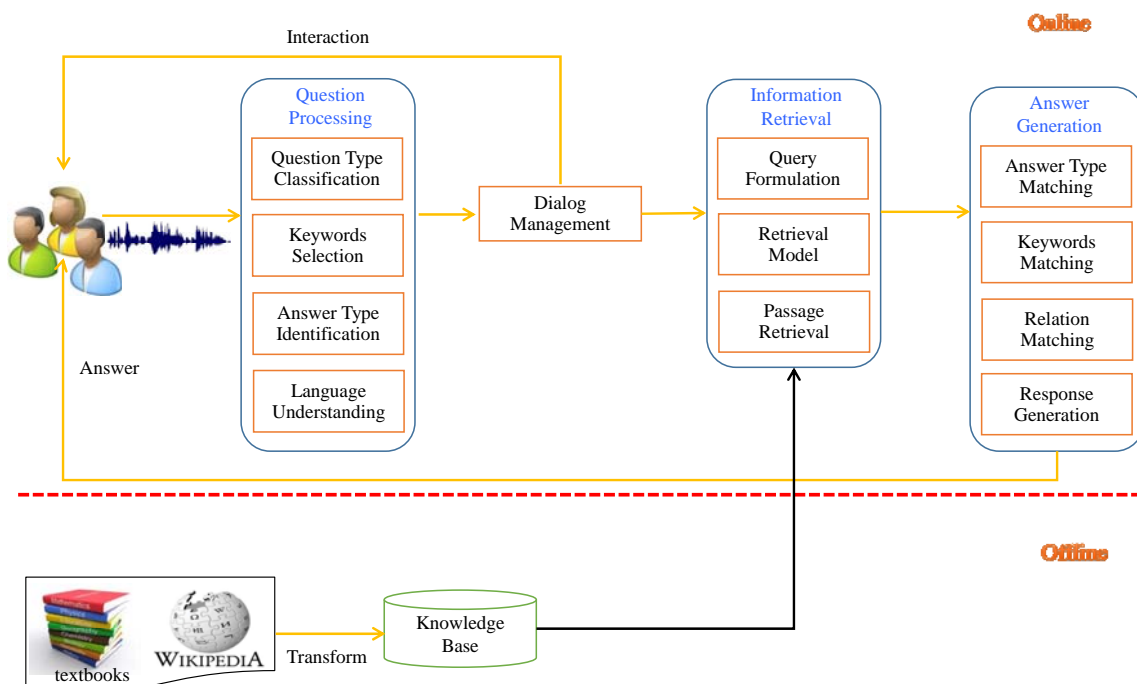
Online

Interaction

Question Processing

Question Type Classification

Keywords Selection

Answer Type Identification

Language Understanding

Dialog Management

Information Retrieval

Query Formulation

Retrieval Model

Passage Retrieval

Answer Generation

Answer Type Matching

Keywords Matching

Relation Matching

Response Generation

Answer

Offline

textbooks

WIKIPEDIA

Transform

Knowledge Base